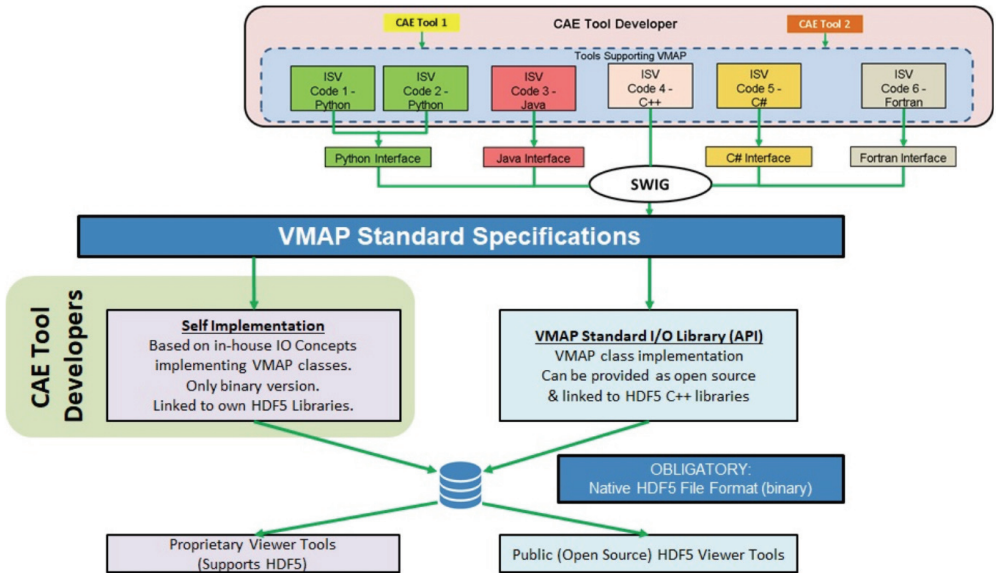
CAE Tool 1

CAE Tool Developer

CAE Tool 2

Tools Supporting VMAP

ISV Code 1 - Python

ISV Code 2 - Python

ISV Code 3 - Java

ISV Code 4 - C++

ISV Code 5 - C#

ISV Code 6 - Fortran

Python Interface

Java Interface

C# Interface

Fortran Interface

SWIG

VMAP Standard Specifications

CAE Tool Developers

Self Implementation
Based on in-house IO Concepts implementing VMAP classes. Only binary version. Linked to own HDF5 Libraries.

VMAP Standard I/O Library (API)
VMAP class implementation Can be provided as open source & linked to HDF5 C++ libraries

OBLIGATORY:
Native HDF5 File Format (binary)

Proprietary Viewer Tools (Supports HDF5)

Public (Open Source) HDF5 Viewer Tools